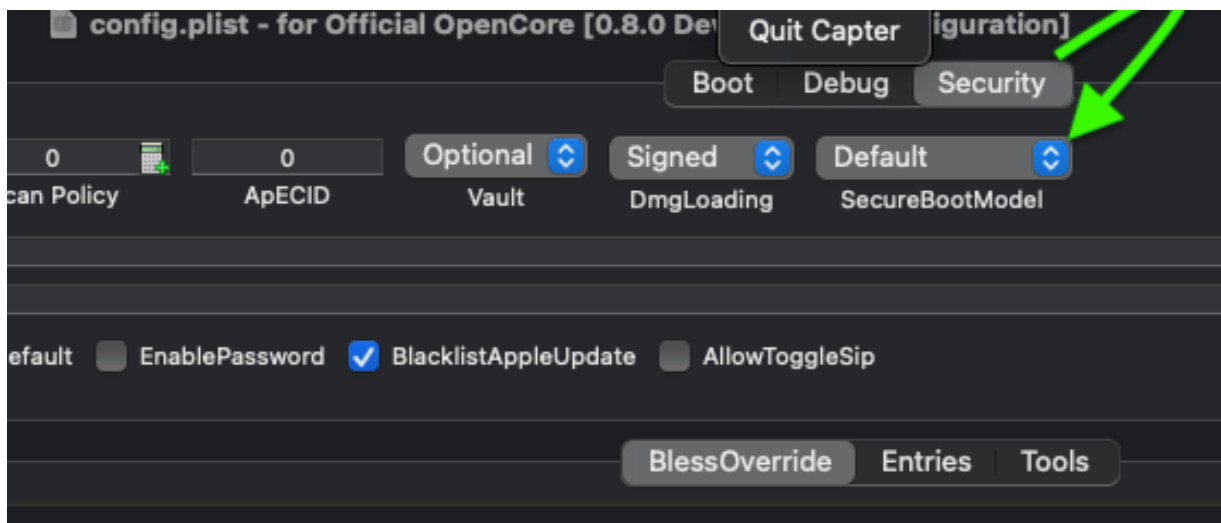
config.plist - for Official OpenCore [0.8.0 Dev Quit Capter iguration]

Boot Debug Security

0 0 Optional Signed Default

can Policy ApECID Vault DmgLoading SecureBootModel

efault EnablePassword BlacklistAppleUpdate AllowToggleSip

BlessOverride Entries Tools